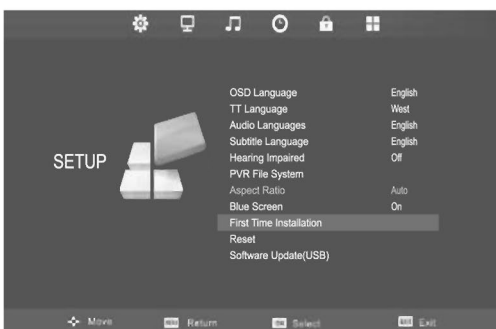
SETUP

| | |
|---|---|
| OSD Language | English |
| TT Language | West |
| Audio Languages | English |
| Subtitle Language | English |
| Hearing Impaired | Off |
| PVR File System | |
| Aspect Ratio | Auto |
| Blue Screen | On |
| First Time Installation | |
| Reset | |
| Software Update(USB) | |

Move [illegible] Return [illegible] Select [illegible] Exit